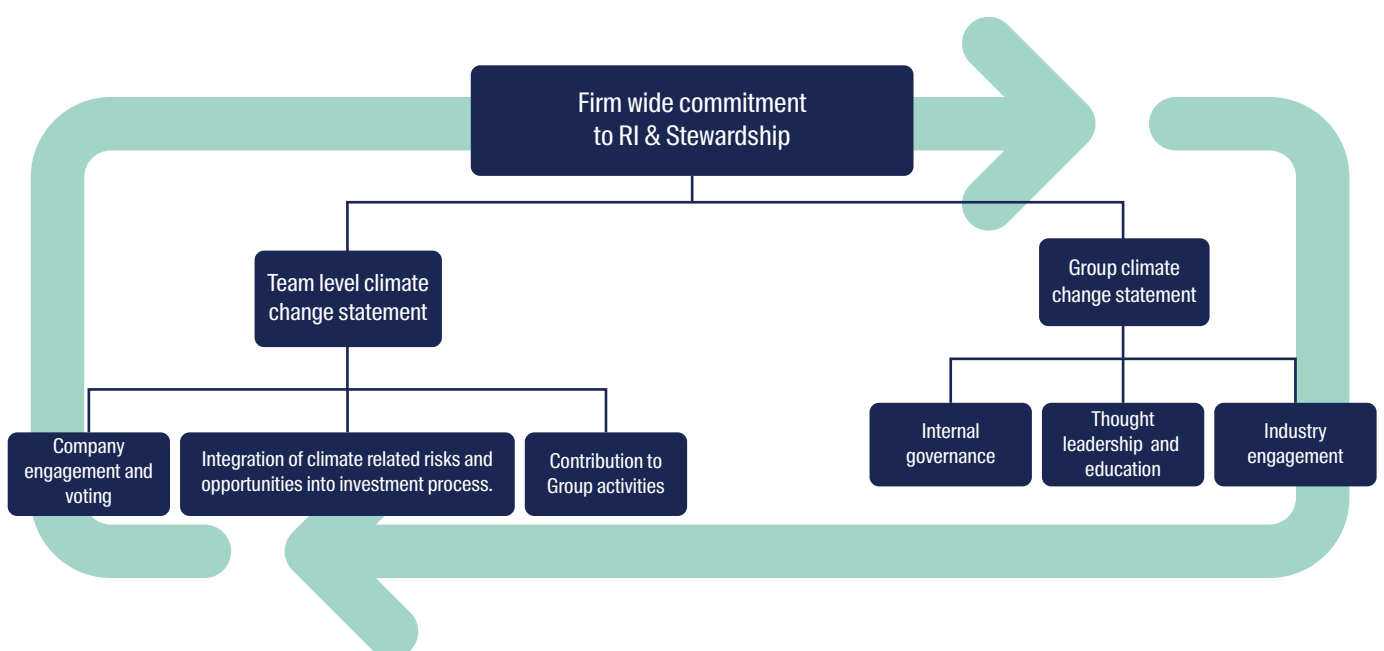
Firm wide commitment to RI & Stewardship

Team level climate change statement

Group climate change statement

Company engagement and voting

Integration of climate related risks and opportunities into investment process.

Contribution to Group activities

Internal governance

Thought leadership and education

Industry engagement